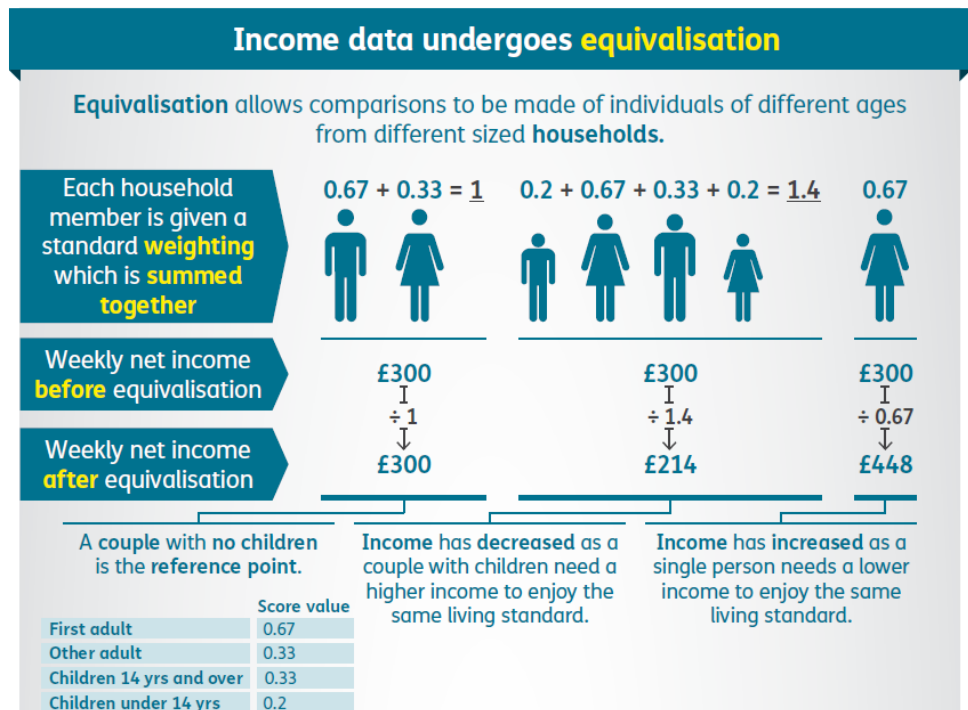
Income data undergoes equivalisation

Equivalisation allows comparisons to be made of individuals of different ages from different sized households.

Each household member is given a standard weighting which is summed together

$0.67 + 0.33 = \underline{1}$

$0.2 + 0.67 + 0.33 + 0.2 = \underline{1.4}$

0.67

Weekly net income before equivalisation

Weekly net income after equivalisation

£300
÷ 1
£300

£300
÷ 1.4
£214

£300
÷ 0.67
£448

A couple with no children is the reference point.

Income has decreased as a couple with children need a higher income to enjoy the same living standard.

Income has increased as a single person needs a lower income to enjoy the same living standard.

| | Score value |
|---|---|
| First adult | 0.67 |
| Other adult | 0.33 |
| Children 14 yrs and over | 0.33 |
| Children under 14 yrs | 0.2 |